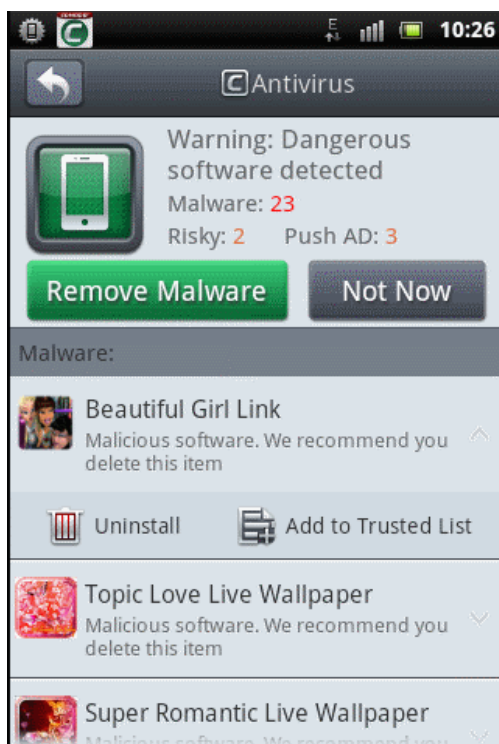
10:26

Antivirus

Warning: Dangerous software detected
Malware: 23
Risky: 2 Push AD: 3

Remove Malware
Not Now

Malware:

Beautiful Girl Link
Malicious software. We recommend you delete this item

Uninstall
Add to Trusted List

Topic Love Live Wallpaper
Malicious software. We recommend you delete this item

Super Romantic Live Wallpaper
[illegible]